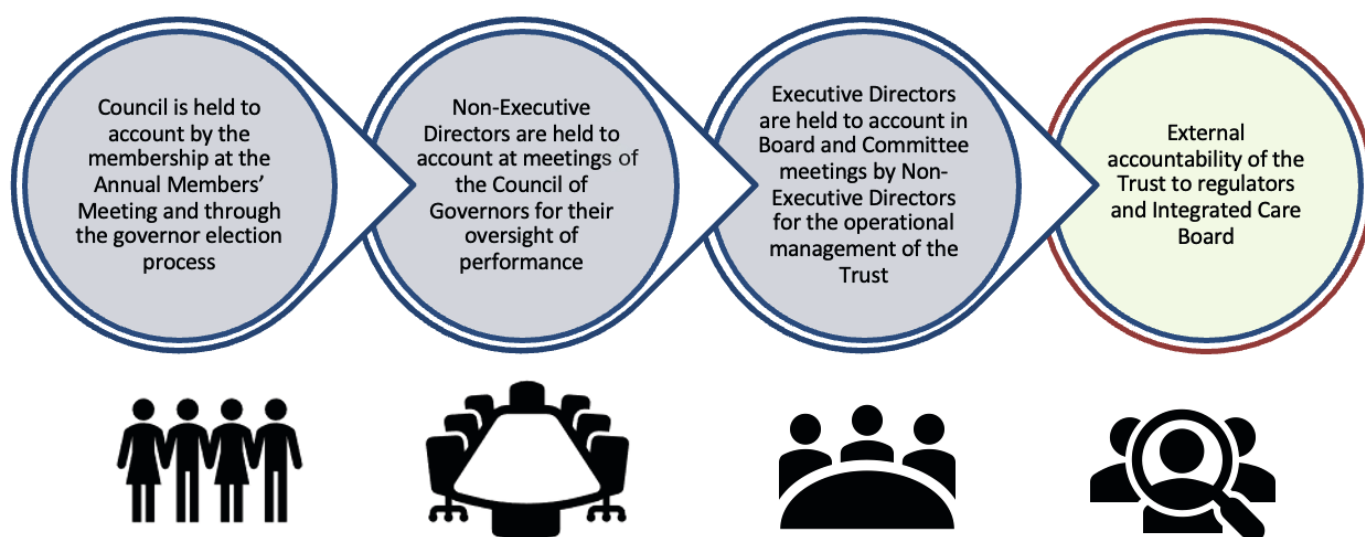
Council is held to account by the membership at the Annual Members' Meeting and through the governor election process

Non-Executive Directors are held to account at meetings of the Council of Governors for their oversight of performance

Executive Directors are held to account in Board and Committee meetings by Non-Executive Directors for the operational management of the Trust

External accountability of the Trust to regulators and Integrated Care Board